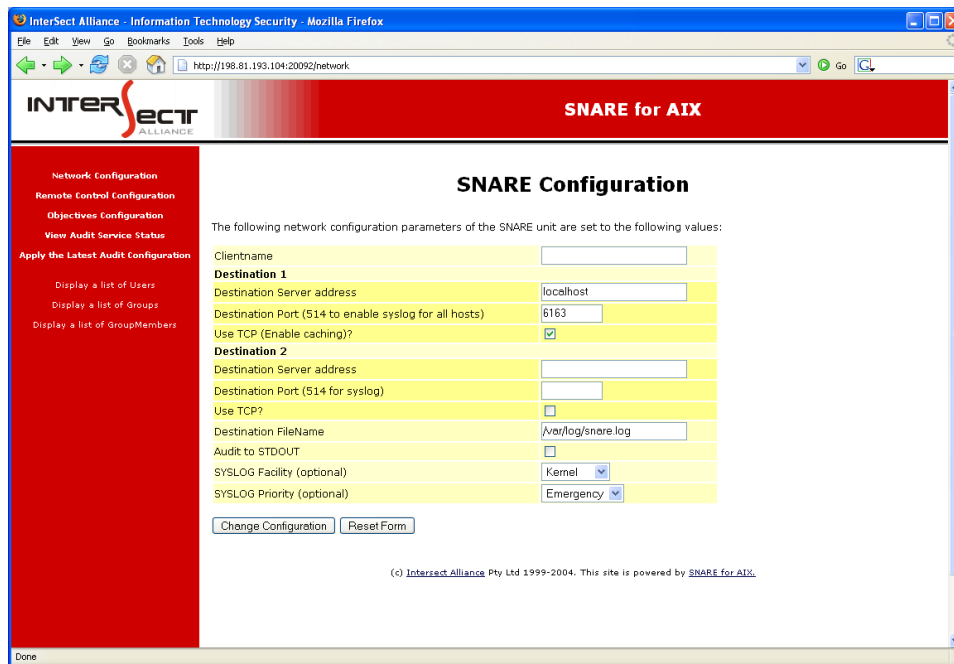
InterSect Alliance - Information Technology Security - Mozilla Firefox

File Edit View Go Bookmarks Tools Help

http://198.81.193.104:20092/network

Go

INTERSECT ALLIANCE

SNARE for AIX

Network Configuration
Remote Control Configuration
Objectives Configuration
View Audit Service Status
Apply the Latest Audit Configuration

Display a list of Users
Display a list of Groups
Display a list of GroupMembers

SNARE Configuration

The following network configuration parameters of the SNARE unit are set to the following values:

| | |
|---|---|
| Clientname | |
| **Destination 1** | |
| Destination Server address | localhost |
| Destination Port (514 to enable syslog for all hosts) | 6163 |
| Use TCP (Enable caching)? | ☑ |
| **Destination 2** | |
| Destination Server address | |
| Destination Port (514 for syslog) | |
| Use TCP? | ☐ |
| Destination FileName | /var/log/snare.log |
| Audit to STDOUT | ☐ |
| SYSLOG Facility (optional) | Kernel |
| SYSLOG Priority (optional) | Emergency |

Change Configuration | Reset Form

(c) Intersect Alliance Pty Ltd 1999-2004. This site is powered by SNARE for AIX.

Done